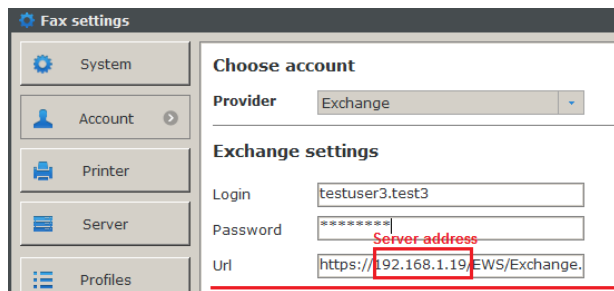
Fax settings

System

Account

Printer

Server

Profiles

Choose account

Provider Exchange

Exchange settings

Login testuser3.test3

Password ********

Server address

Url https://192.168.1.19/EWS/Exchange.